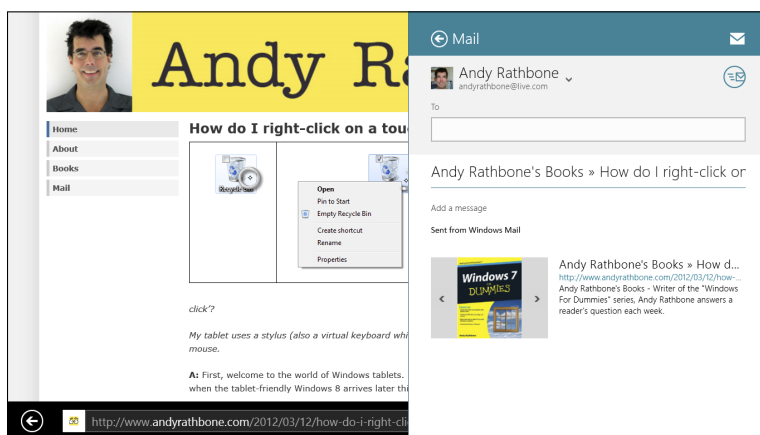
Andy Ra

Home
About
Books
Mail

How do I right-click on a tou

Recycle Bin

Open
Pin to Start
Empty Recycle Bin
Create shortcut
Rename
Properties

click'?

My tablet uses a stylus (also a virtual keyboard whi mouse.

A: First, welcome to the world of Windows tablets. when the tablet-friendly Windows 8 arrives later thi

http://www.andyrathbone.com/2012/03/12/how-do-i-right-cli

Mail

Andy Rathbone
andyrathbone@live.com

To

Andy Rathbone's Books » How do I right-click or

Add a message

Sent from Windows Mail

Windows 7
DUMMIES

Andy Rathbone's Books » How d...
http://www.andyrathbone.com/2012/03/12/how-...
Andy Rathbone's Books - Writer of the "Windows For Dummies" series, Andy Rathbone answers a reader's question each week.